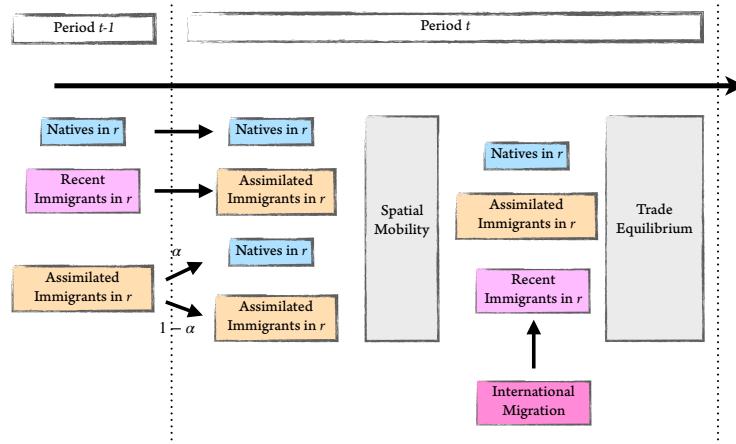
Period $t$-$1$

Period $t$

Natives in $r$

Natives in $r$

Recent Immigrants in $r$

Assimilated Immigrants in $r$

$\alpha$

Natives in $r$

Assimilated Immigrants in $r$

$1-\alpha$

Assimilated Immigrants in $r$

Spatial Mobility

Natives in $r$

Assimilated Immigrants in $r$

Recent Immigrants in $r$

International Migration

Trade Equilibrium